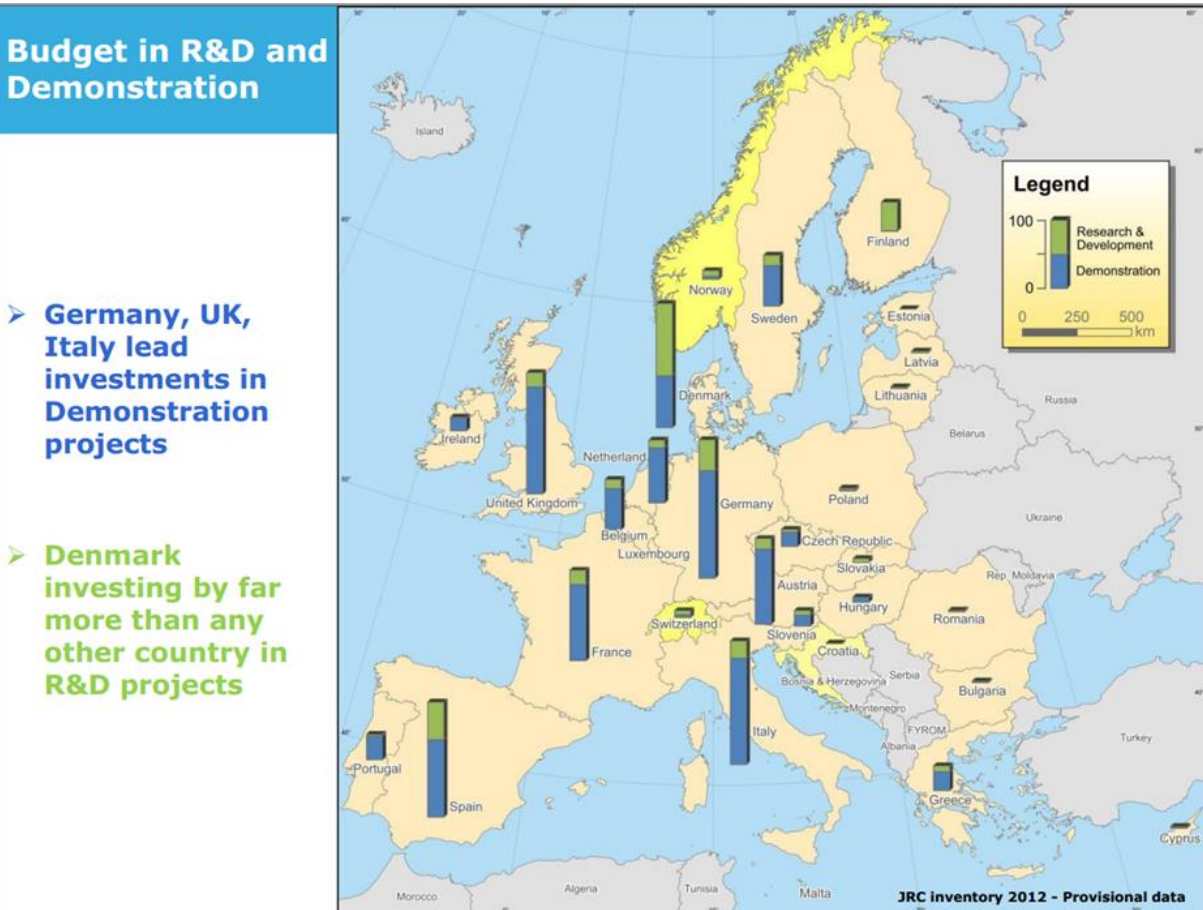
Budget in R&D and Demonstration

➢ Germany, UK, Italy lead investments in Demonstration projects

➢ Denmark investing by far more than any other country in R&D projects

Legend
100
0
Research & Development
Demonstration
0 250 500 km

Island
Norway
Sweden
Finland
Estonia
Latvia
Lithuania
Russia
Belarus
Denmark
Ireland
United Kingdom
Netherland
Belgium
Luxembourg
Germany
Poland
Ukraine
Czech Republic
Slovakia
Rep. Moldavia
Austria
Hungary
Romania
Switzerland
Slovenia
Croatia
France
Serbia
Bosnia & Herzegovina
Montenegro
Bulgaria
FYROM
Albania
Italy
Turkey
Portugal
Spain
Greece
Cyprus
Morocco
Algeria
Tunisia
Malta
JRC inventory 2012 - Provisional data